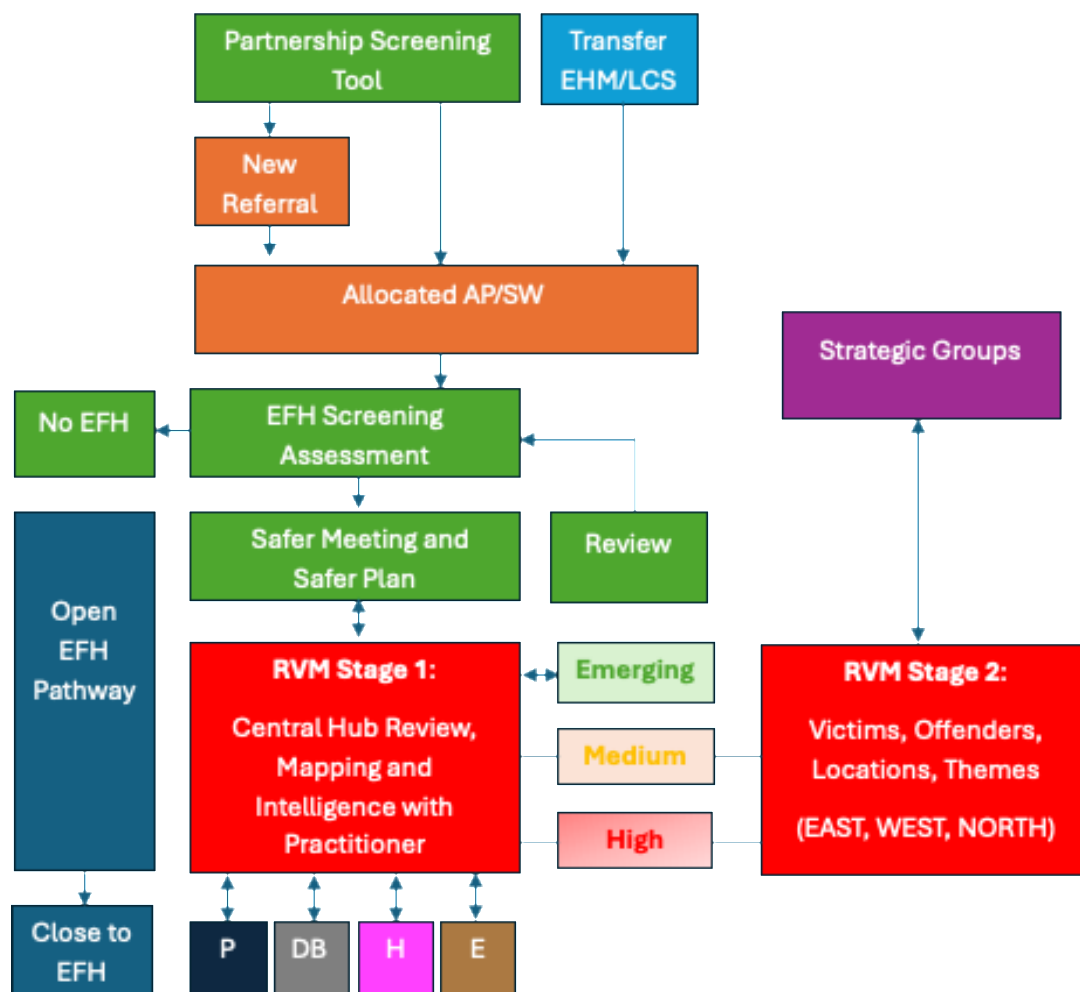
Partnership Screening Tool

Transfer EHM/LCS

New Referral

Allocated AP/SW

Strategic Groups

No EFH

EFH Screening Assessment

Open EFH Pathway

Safer Meeting and Safer Plan

Review

RVM Stage 1:

Central Hub Review, Mapping and Intelligence with Practitioner

Emerging

Medium

High

RVM Stage 2:

Victims, Offenders, Locations, Themes

(EAST, WEST, NORTH)

Close to EFH

P

DB

H

E